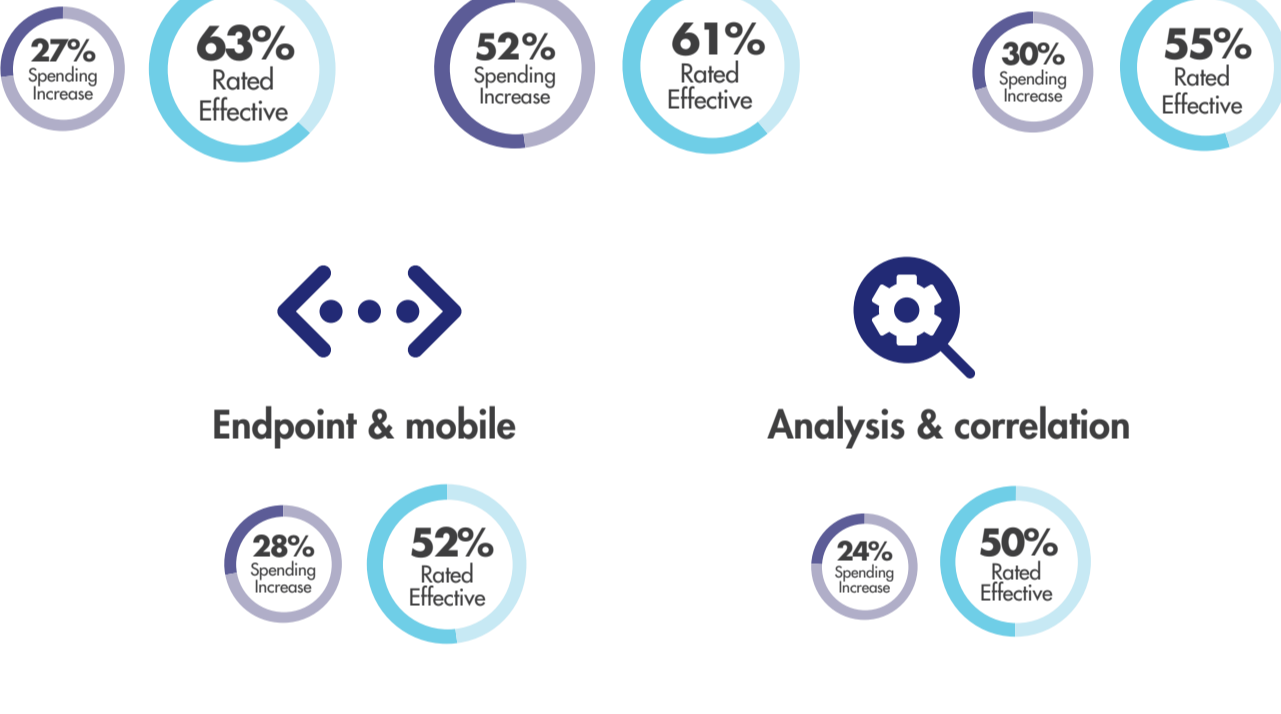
27%
Spending
Increase

63%
Rated
Effective

52%
Spending
Increase

61%
Rated
Effective

30%
Spending
Increase

55%
Rated
Effective

Endpoint & mobile

28%
Spending
Increase

52%
Rated
Effective

Analysis & correlation

24%
Spending
Increase

50%
Rated
Effective